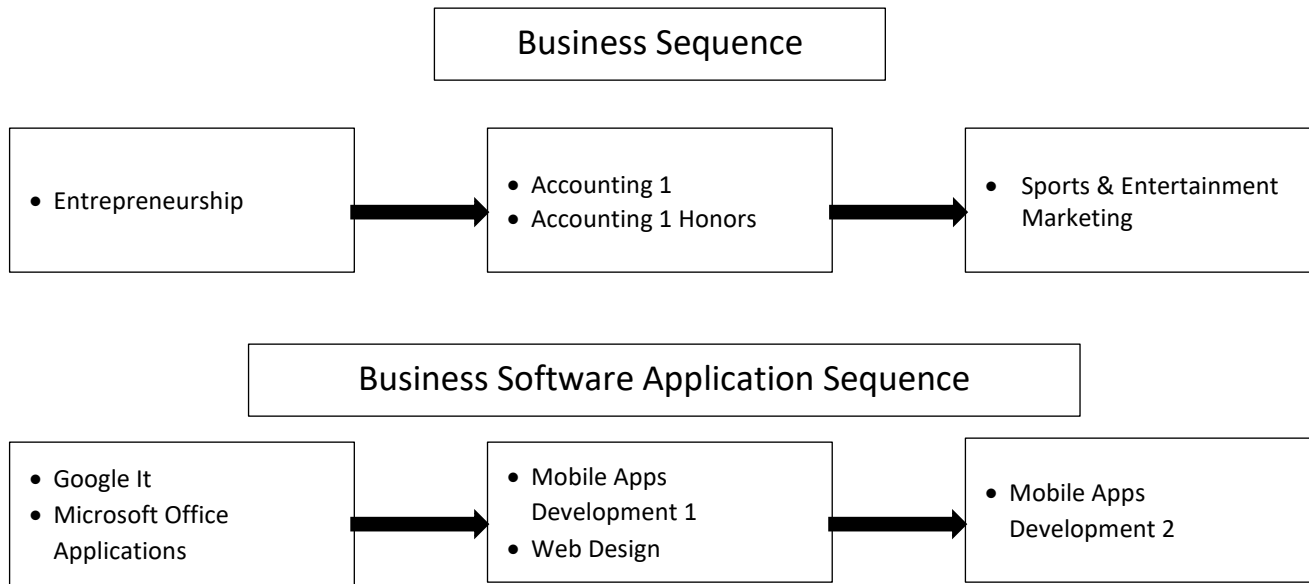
Business Sequence

- Entrepreneurship

- Accounting 1
- Accounting 1 Honors

- Sports & Entertainment Marketing

Business Software Application Sequence

- Google It
- Microsoft Office Applications

- Mobile Apps Development 1
- Web Design

- Mobile Apps Development 2